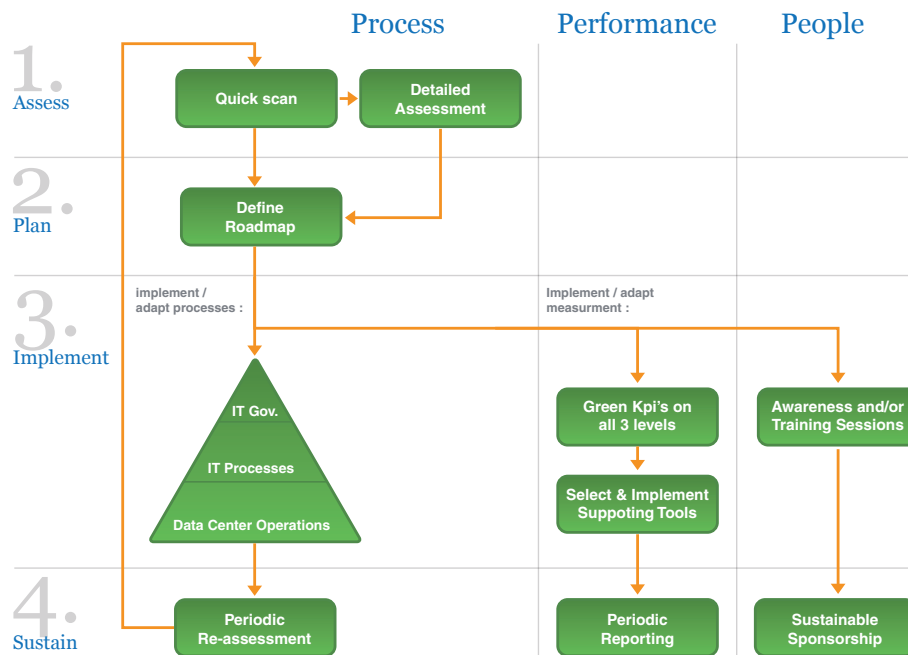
Process

Performance

People

1.
Assess

Quick scan

Detailed Assessment

2.
Plan

Define Roadmap

3.
Implement

implement / adapt processes :

Implement / adapt measurment :

IT Gov.

IT Processes

Data Center Operations

Green Kpi's on all 3 levels

Select & Implement Suppoting Tools

Awareness and/or Training Sessions

4.
Sustain

Periodic Re-assessment

Periodic Reporting

Sustainable Sponsorship